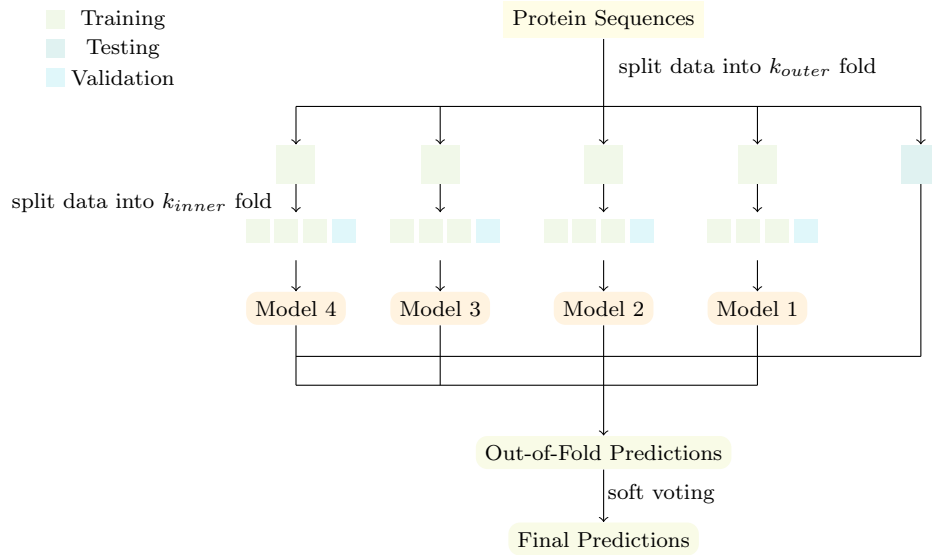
Training
Testing
Validation

Protein Sequences

split data into $k_{outer}$ fold

split data into $k_{inner}$ fold

Model 4
Model 3
Model 2
Model 1

Out-of-Fold Predictions

soft voting

Final Predictions